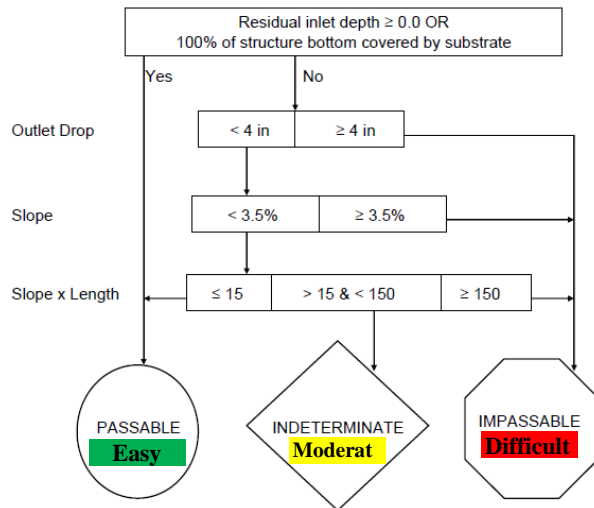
Residual inlet depth ≥ 0.0 OR
100% of structure bottom covered by substrate

Yes

No

Outlet Drop

< 4 in

≥ 4 in

Slope

< 3.5%

≥ 3.5%

Slope x Length

≤ 15

> 15 & < 150

≥ 150

PASSABLE
Easy

INDETERMINATE
Moderat

IMPASSABLE
Difficult